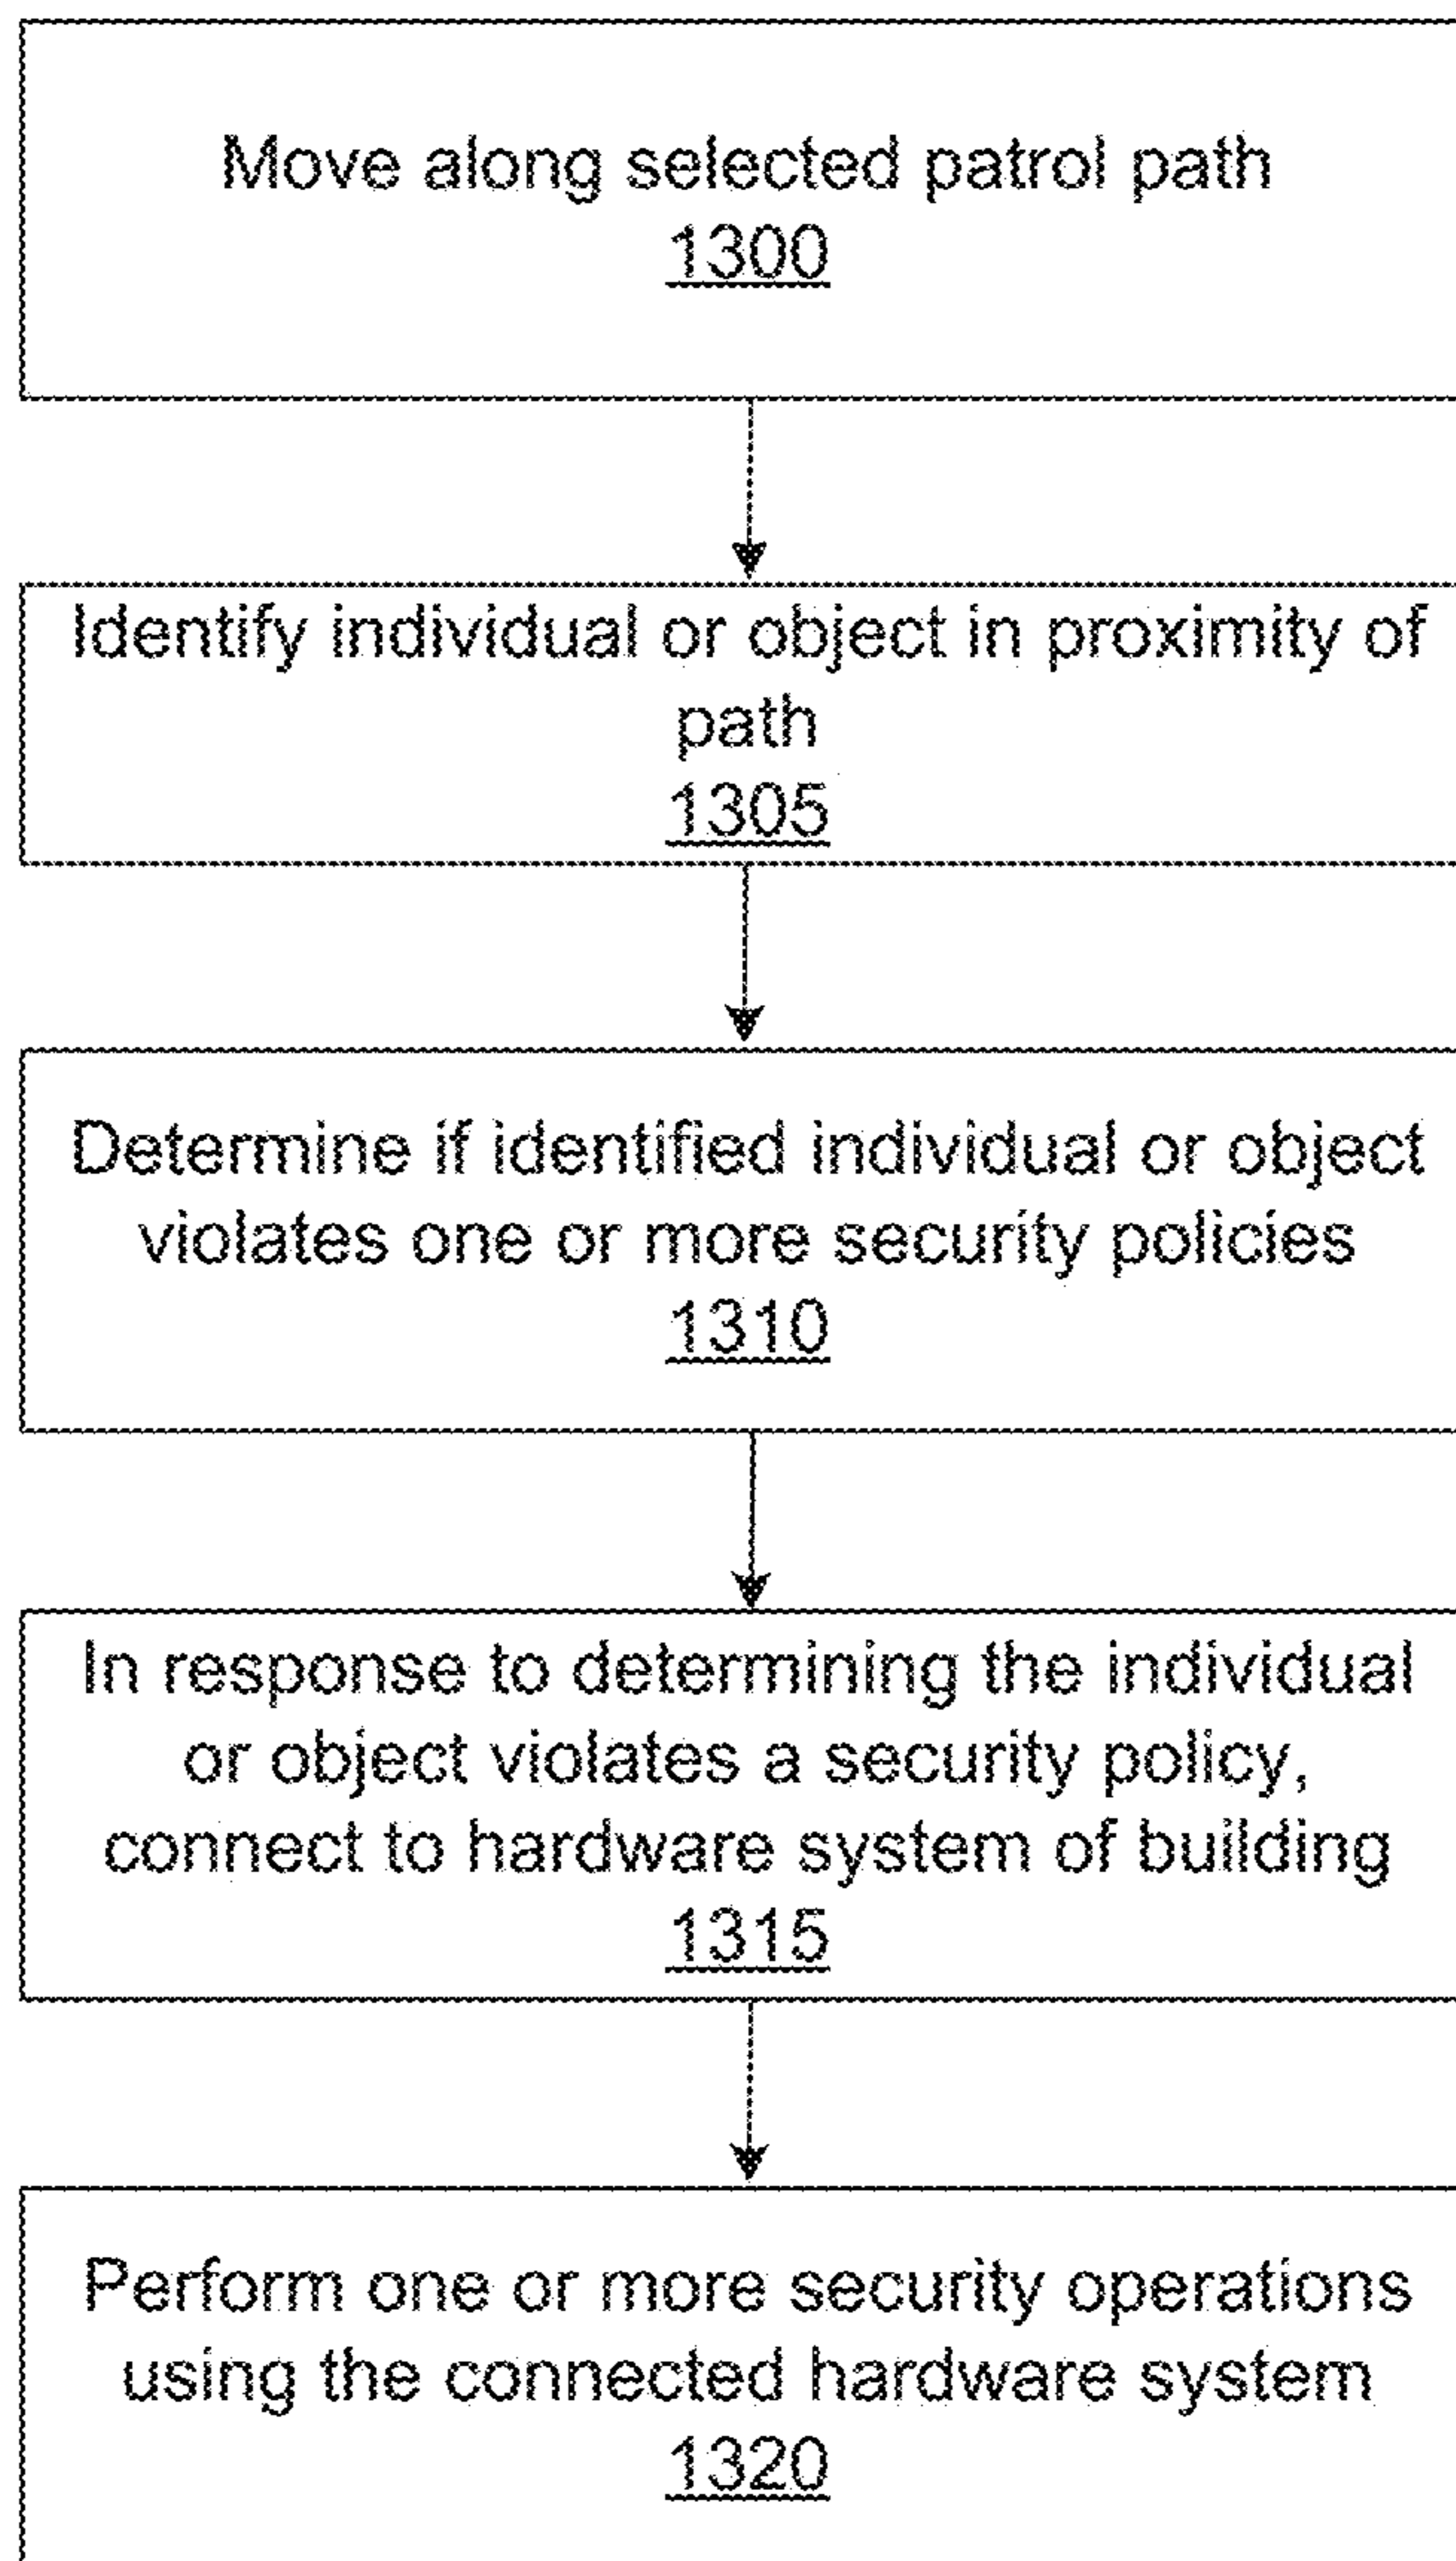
Move along selected patrol path
1300

Identify individual or object in proximity of path
1305

Determine if identified individual or object violates one or more security policies
1310

In response to determining the individual or object violates a security policy, connect to hardware system of building
1315

Perform one or more security operations using the connected hardware system
1320